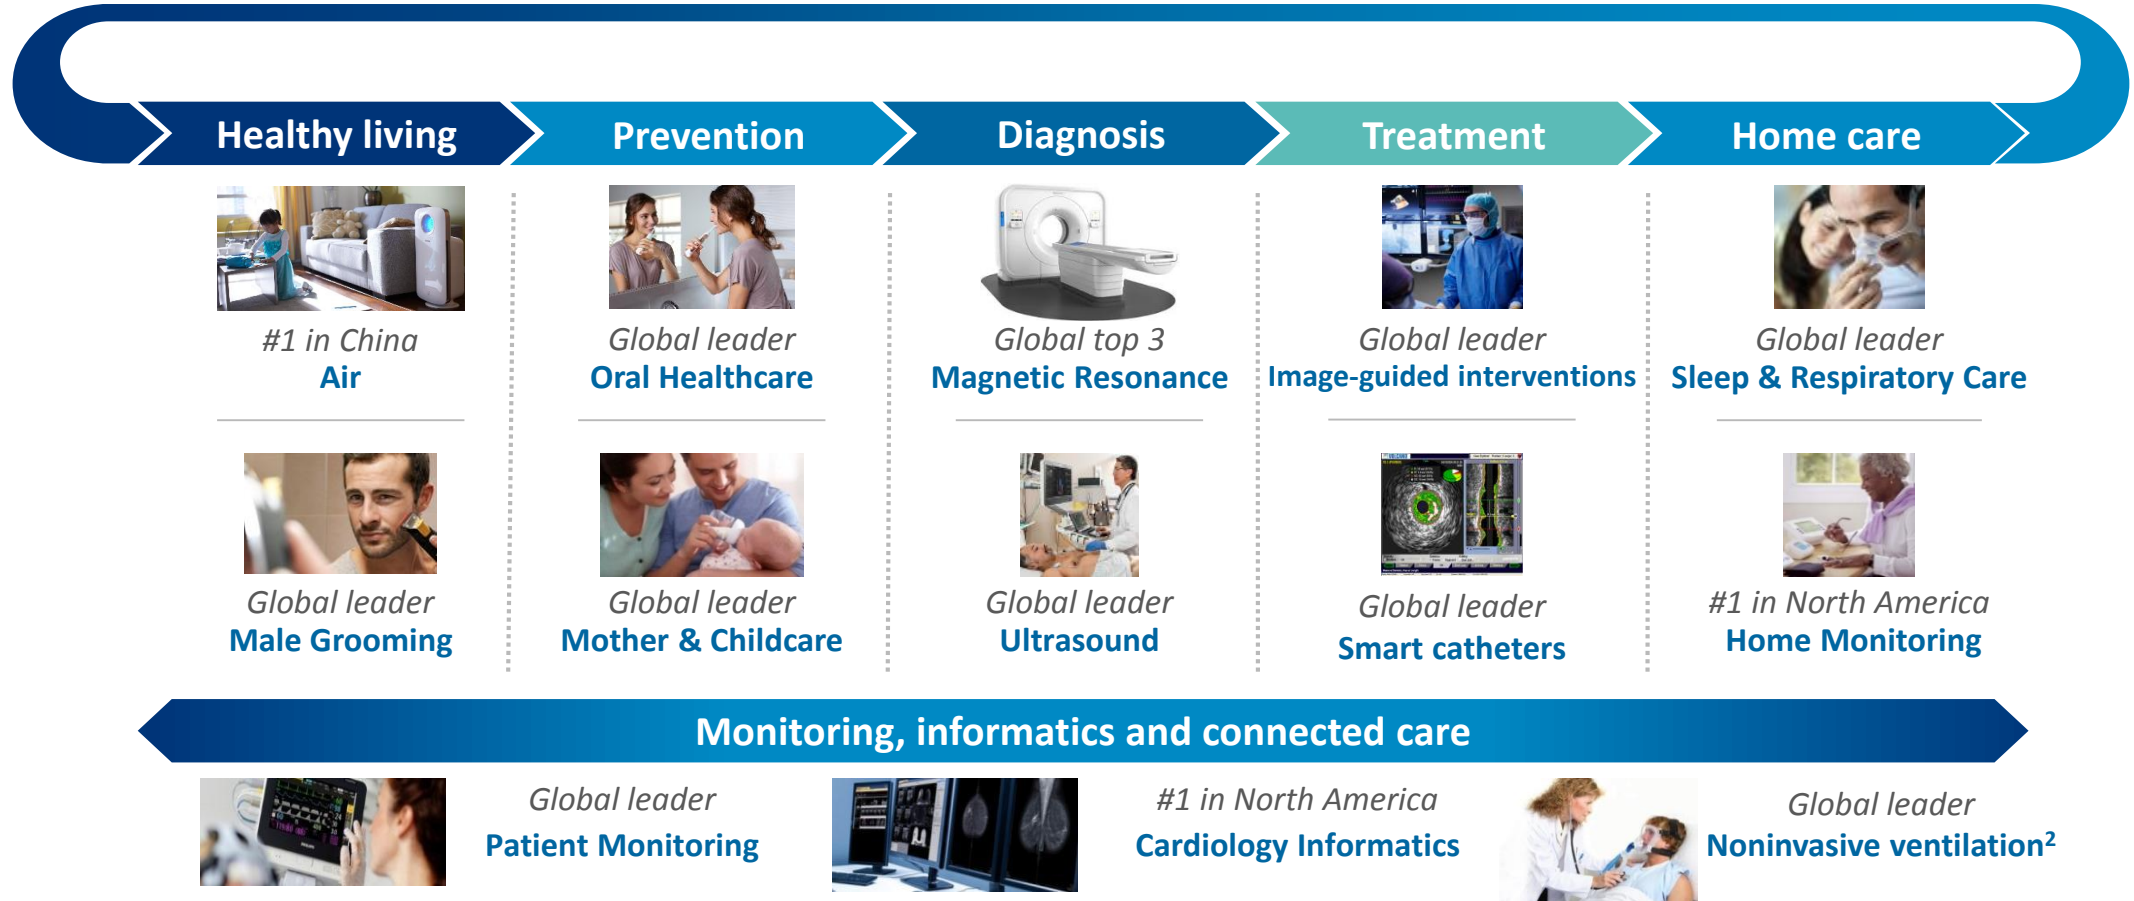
Healthy living | Prevention | Diagnosis | Treatment | Home care

#1 in China
Air

Global leader
Oral Healthcare

Global top 3
Magnetic Resonance

Global leader
Image-guided interventions

Global leader
Sleep & Respiratory Care

Global leader
Male Grooming

Global leader
Mother & Childcare

Global leader
Ultrasound

Global leader
Smart catheters

#1 in North America
Home Monitoring

Monitoring, informatics and connected care

Global leader
Patient Monitoring

#1 in North America
Cardiology Informatics

Global leader
Noninvasive ventilation$^2$